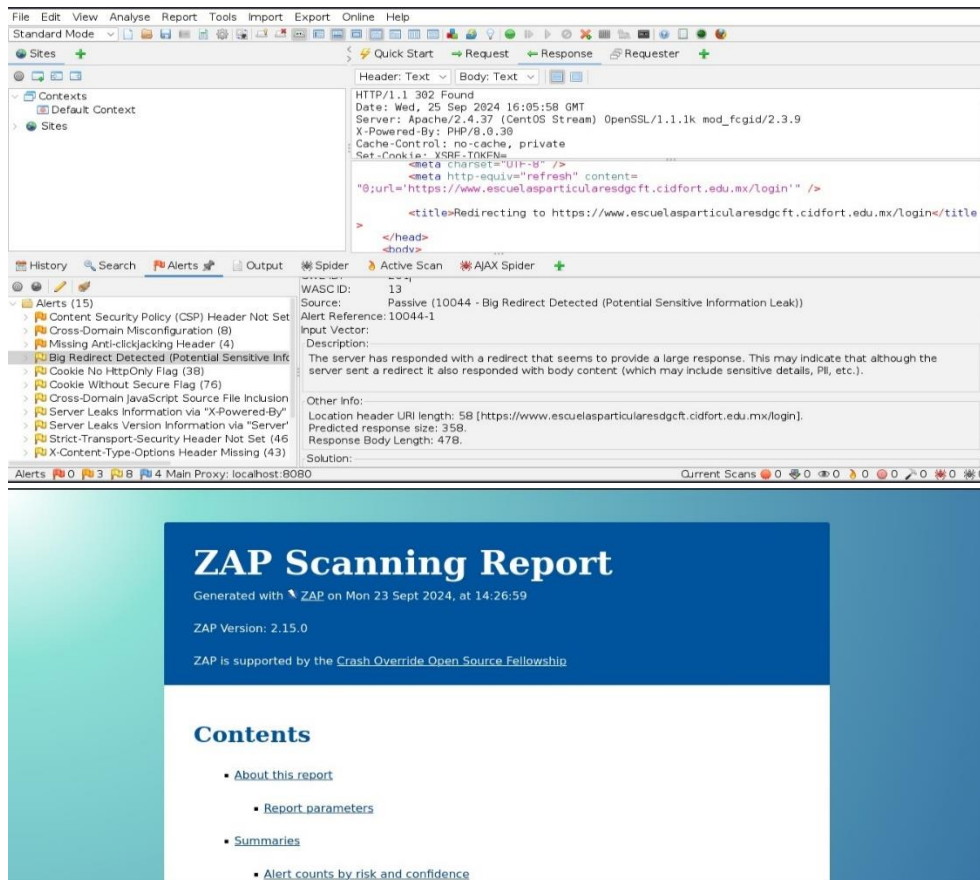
File Edit View Analyse Report Tools Import Export Online Help

Standard Mode

Sites

Quick Start → Request ← Response Requester

Header: Text Body: Text

Contexts
Default Context
Sites

HTTP/1.1 302 Found
Date: Wed, 25 Sep 2024 16:05:58 GMT
Server: Apache/2.4.37 (CentOS Stream) OpenSSL/1.1.1k mod_fcgid/2.3.9
X-Powered-By: PHP/8.0.30
Cache-Control: no-cache, private
Set-Cookie: XSRF-TOKEN=

<meta charset="UTF-8" />
<meta http-equiv="refresh" content="0;url='https://www.escuelasparticularesdgcft.cidfort.edu.mx/login'" />

<title>Redirecting to https://www.escuelasparticularesdgcft.cidfort.edu.mx/login</title>

</head>
<body>

History Search Alerts Output Spider Active Scan AJAX Spider

Alerts (15)
Content Security Policy (CSP) Header Not Set
Cross-Domain Misconfiguration (8)
Missing Anti-clickjacking Header (4)
Big Redirect Detected (Potential Sensitive Info
Cookie No HttpOnly Flag (38)
Cookie Without Secure Flag (76)
Cross-Domain JavaScript Source File Inclusion
Server Leaks Information via "X-Powered-By"
Server Leaks Version Information via "Server"
Strict-Transport-Security Header Not Set (46
X-Content-Type-Options Header Missing (43)

WASC ID: 13
Source: Passive (10044 - Big Redirect Detected (Potential Sensitive Information Leak))
Alert Reference: 10044-1
Input Vector:
Description:
The server has responded with a redirect that seems to provide a large response. This may indicate that although the server sent a redirect it also responded with body content (which may include sensitive details, PII, etc.).

Other Info:
Location header URI length: 58 [https://www.escuelasparticularesdgcft.cidfort.edu.mx/login].
Predicted response size: 358.
Response Body Length: 478.

Solution:

Alerts 0 3 8 4 Main Proxy: localhost:8080

Current Scans 0 0 0 0 0 0 0

ZAP Scanning Report

Generated with ZAP on Mon 23 Sept 2024, at 14:26:59

ZAP Version: 2.15.0

ZAP is supported by the Crash Override Open Source Fellowship

Contents

• About this report
• Report parameters
• Summaries
• Alert counts by risk and confidence